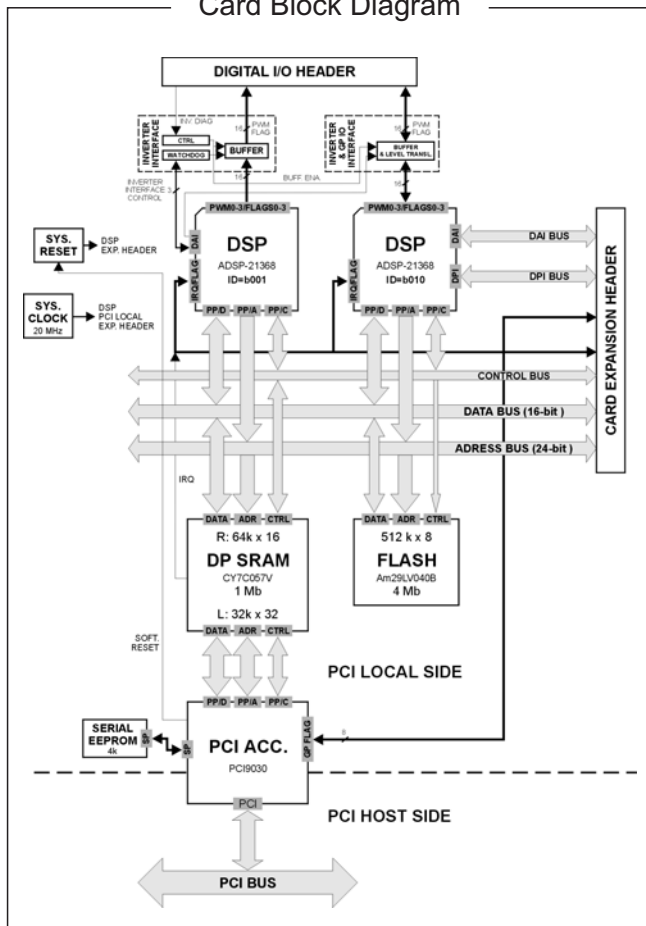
Card Block Diagram

DIGITAL I/O HEADER

INV. DIAG

INVERTER INTERFACE

CTRL

WATCHDOG

16

PWM FLAG

BUFFER

16

INVERTER INTERFACE 3 CONTROL

BUFF. ENA

INVERTER & GP IO INTERFACE

16

PWM FLAG

BUFFER & LEVEL TRANSL.

16

PWM0-3/FLAGS0-3

PWM0-3/FLAGS0-3

SYS. RESET

DSP EXP. HEADER

DAI

DSP

ADSP-21368

ID=b001

IRQ/FLAG

DSP

ADSP-21368

ID=b010

IRQ/FLAG

DAI

DPI

DAI BUS

DPI BUS

CARD EXPANSION HEADER

SYS. CLOCK 20 MHz

DSP PCI LOCAL EXP. HEADER

PP/D PP/A PP/C

PP/D PP/A PP/C

CONTROL BUS

DATA BUS (16-bit )

ADRESS BUS (24-bit )

IRQ

DATA ADR CTRL

R: 64k x 16

DP SRAM

CY7C057V

1 Mb

L: 32k x 32

DATA ADR CTRL

DATA ADR CTRL

512 k x 8

FLASH

Am29LV040B

4 Mb

SOFT. RESET

PCI LOCAL SIDE

PP/D PP/A PP/C

SERIAL EEPROM 4k

SP

SP

PCI ACC.

PCI9030

GP FLAG

8

PCI

PCI HOST SIDE

PCI BUS